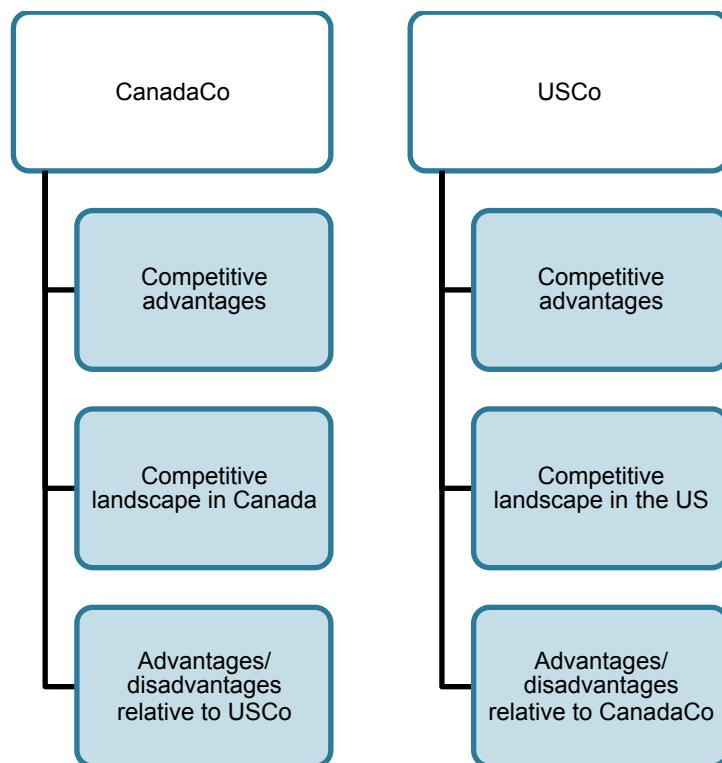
CanadaCo

Competitive advantages

Competitive landscape in Canada

Advantages/ disadvantages relative to USCo

USCo

Competitive advantages

Competitive landscape in the US

Advantages/ disadvantages relative to CanadaCo